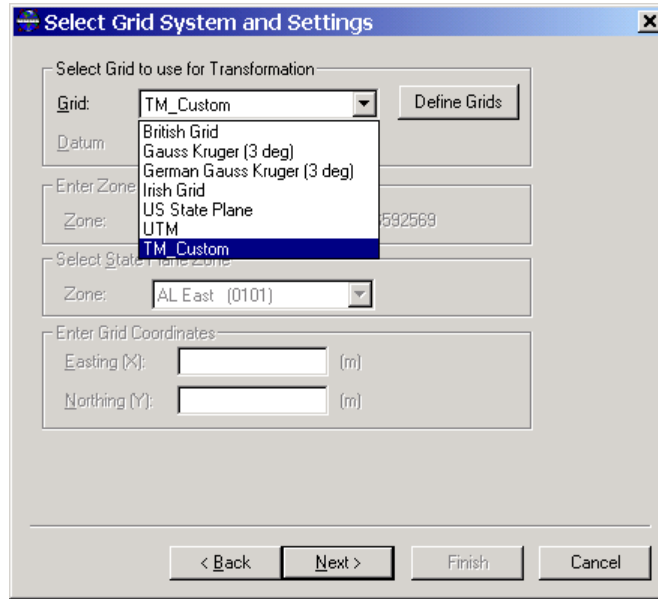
Select Grid System and Settings

Select Grid to use for Transformation

Grid: TM_Custom

Define Grids

Datum

British Grid
Gauss Kruger (3 deg)
German Gauss Kruger (3 deg)
Irish Grid
US State Plane
UTM
TM_Custom

Enter Zone

Zone: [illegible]592569

Select State Plane Zone

Zone: AL East (0101)

Enter Grid Coordinates

Easting (X): (m)

Northing (Y): (m)

< Back Next > Finish Cancel